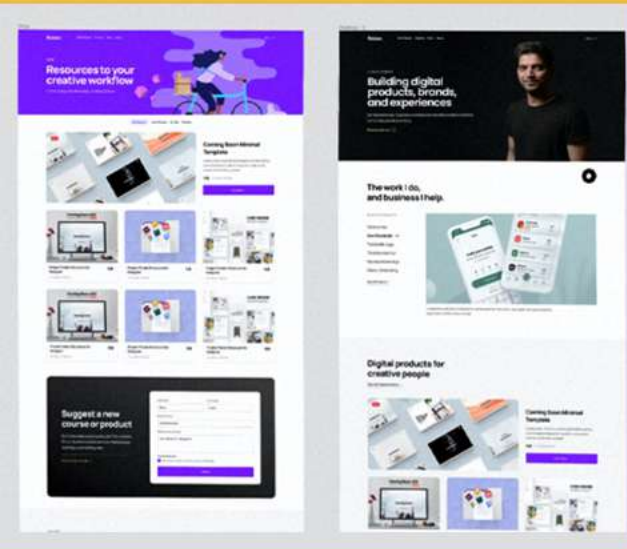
Resources to your creative workflow

Coming Soon Minimal Template

Suggest a new course or product

Building digital products, brands, and experiences

The work I do, and business I help.

Digital products for creative people

Coming Soon Minimal Template